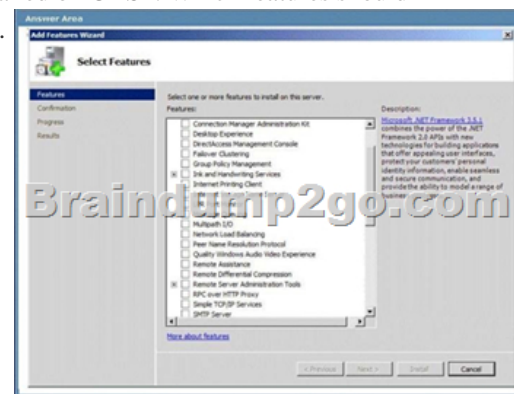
Answer Area

Add Features Wizard

Select Features

Features
Confirmation
Progress
Results

Select one or more features to install on this server.

Features:

Connection Manager Administration Kit
Desktop Experience
DirectAccess Management Console
Failover Clustering
Group Policy Management
Ink and Handwriting Services
Internet Printing Client
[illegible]
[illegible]
Multipath I/O
Network Load Balancing
Peer Name Resolution Protocol
Quality Windows Audio Video Experience
Remote Assistance
Remote Differential Compression
Remote Server Administration Tools
RPC over HTTP Proxy
Simple TCP/IP Services
SMTP Server

Description:
Microsoft .NET Framework 3.5.1 combines the power of the .NET Framework 2.0 APIs with new technologies for building applications that offer appealing user interfaces, protect your customers' personal identity information, enable seamless and secure communication, and provide the ability to model a range of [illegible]

Braindump2go.com

More about features

< Previous
Next >
Install
Cancel